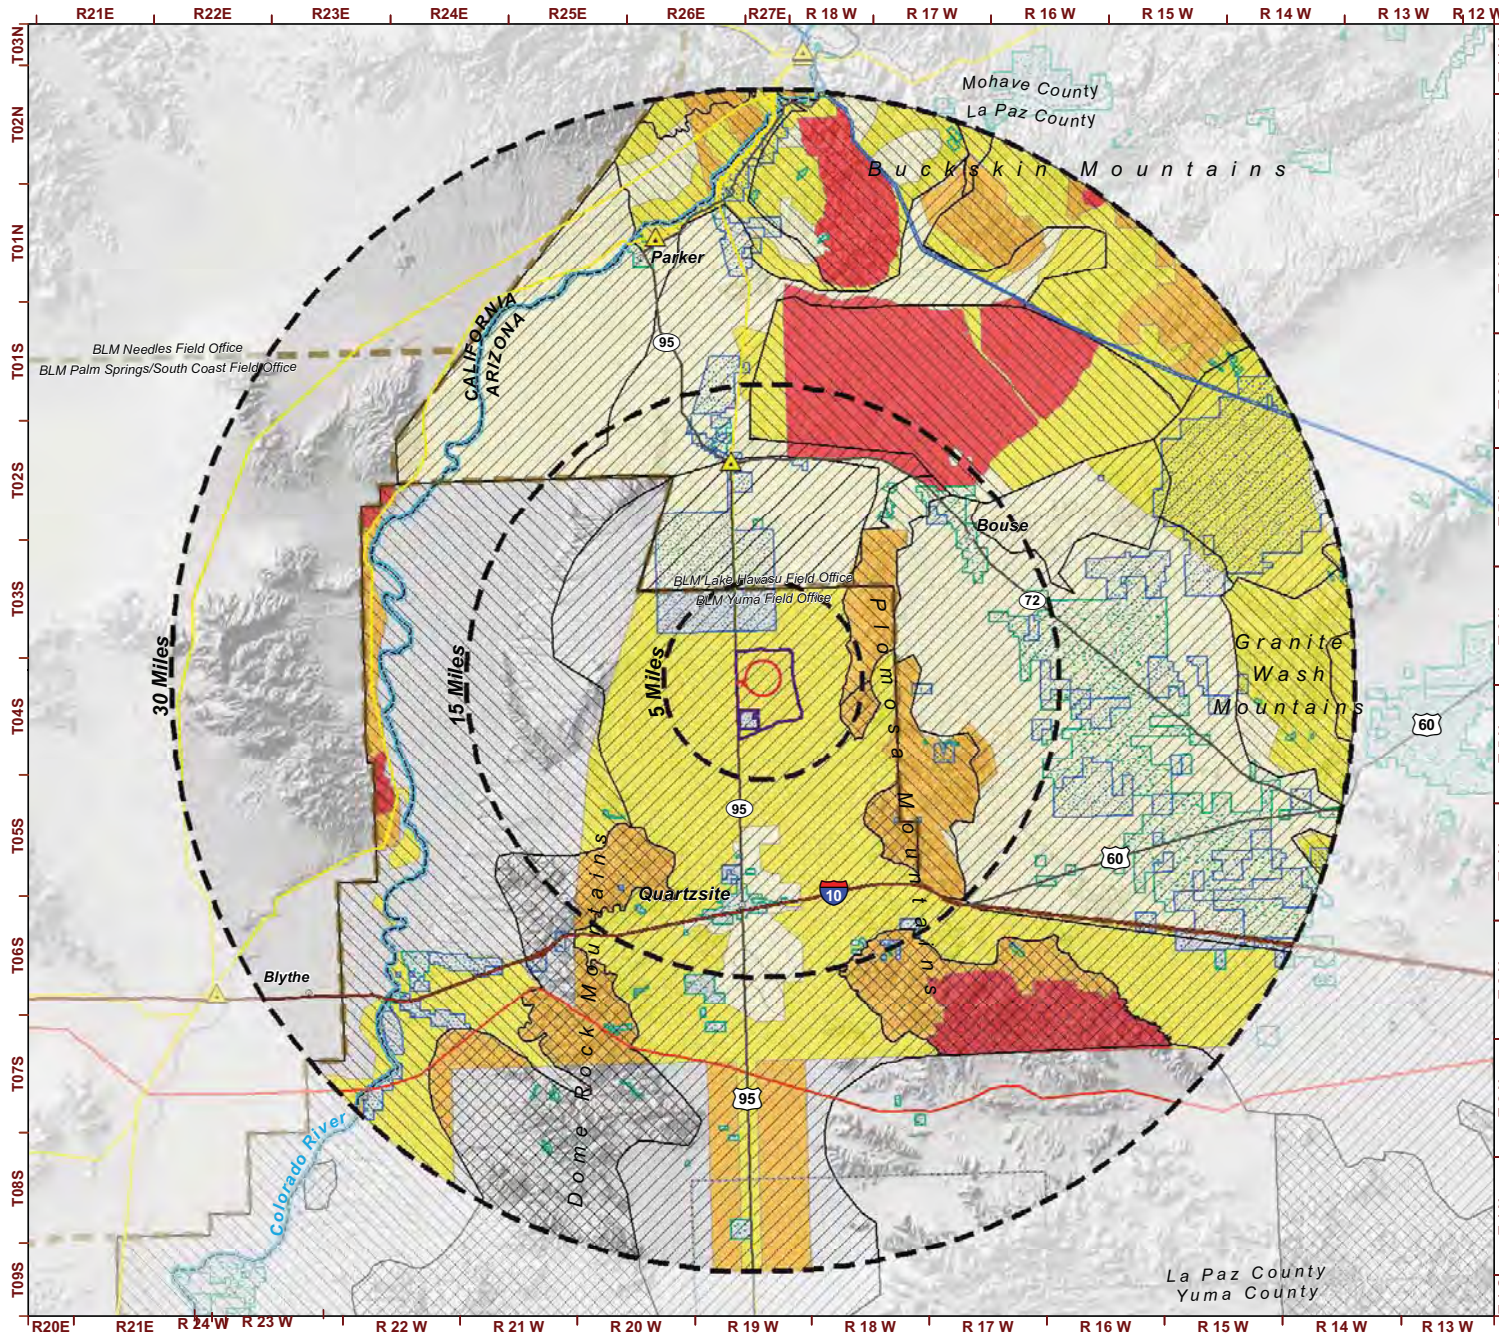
R21E R22E R23E R24E R25E R26E R27E R 18 W R 17 W R 16 W R 15 W R 14 W R 13 W R 12 W

T03N T02N T01N T01S T02S T03S T04S T05S T06S T07S T08S T09S

Mohave County
La Paz County

Buckskin Mountains

Parker

CALIFORNIA
ARIZONA

95

BLM Needles Field Office
BLM Palm Springs/South Coast Field Office

Bouse

BLM Lake Havasu Field Office
BLM Yuma Field Office

72

Plomosa Mountains

Granite Wash Mountains

60

30 Miles

15 Miles

5 Miles

95

60

Quartzsite

10

Blythe

Dome Rock Mountains

95

Colorado River

La Paz County
Yuma County

R20E R21E R 24 W R 23 W R 22 W R 21 W R 20 W R 19 W R 18 W R 17 W R 16 W R 15 W R 14 W R 13 W